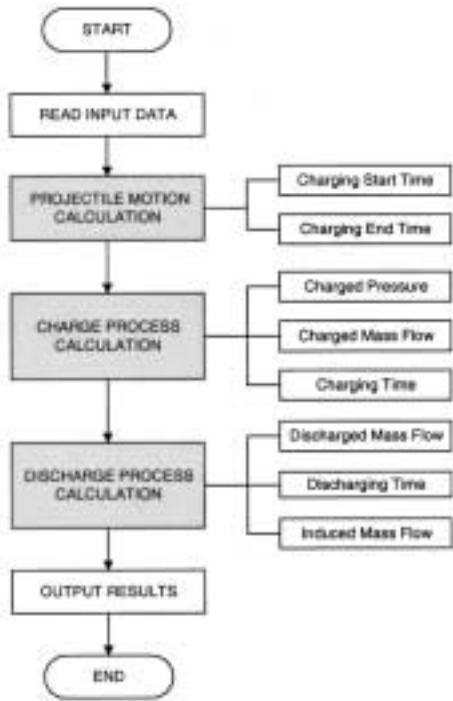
START

READ INPUT DATA

PROJECTILE MOTION CALCULATION

Charging Start Time

Charging End Time

CHARGE PROCESS CALCULATION

Charged Pressure

Charged Mass Flow

Charging Time

DISCHARGE PROCESS CALCULATION

Discharged Mass Flow

Discharging Time

Induced Mass Flow

OUTPUT RESULTS

END